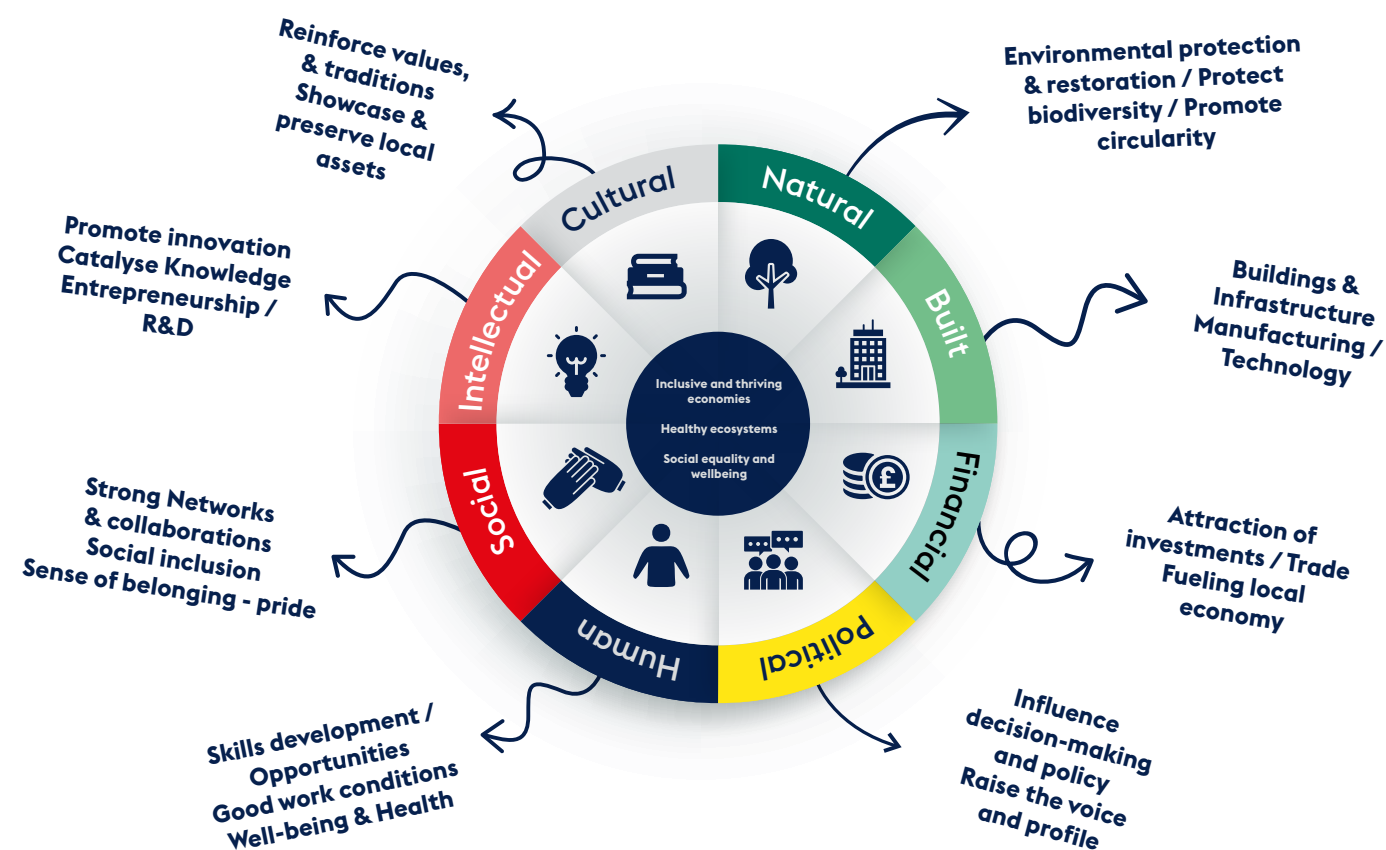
Reinforce values, & traditions
Showcase & preserve local assets

Environmental protection & restoration / Protect biodiversity / Promote circularity

Cultural

Natural

Promote innovation
Catalyse Knowledge
Entrepreneurship / R&D

Intellectual

Built

Buildings & Infrastructure
Manufacturing / Technology

Inclusive and thriving economies

Healthy ecosystems

Social equality and wellbeing

Financial

Social

Strong Networks & collaborations
Social inclusion
Sense of belonging - pride

Attraction of investments / Trade
Fueling local economy

Human

Political

Skills development / Opportunities
Good work conditions
Well-being & Health

Influence decision-making and policy
Raise the voice and profile